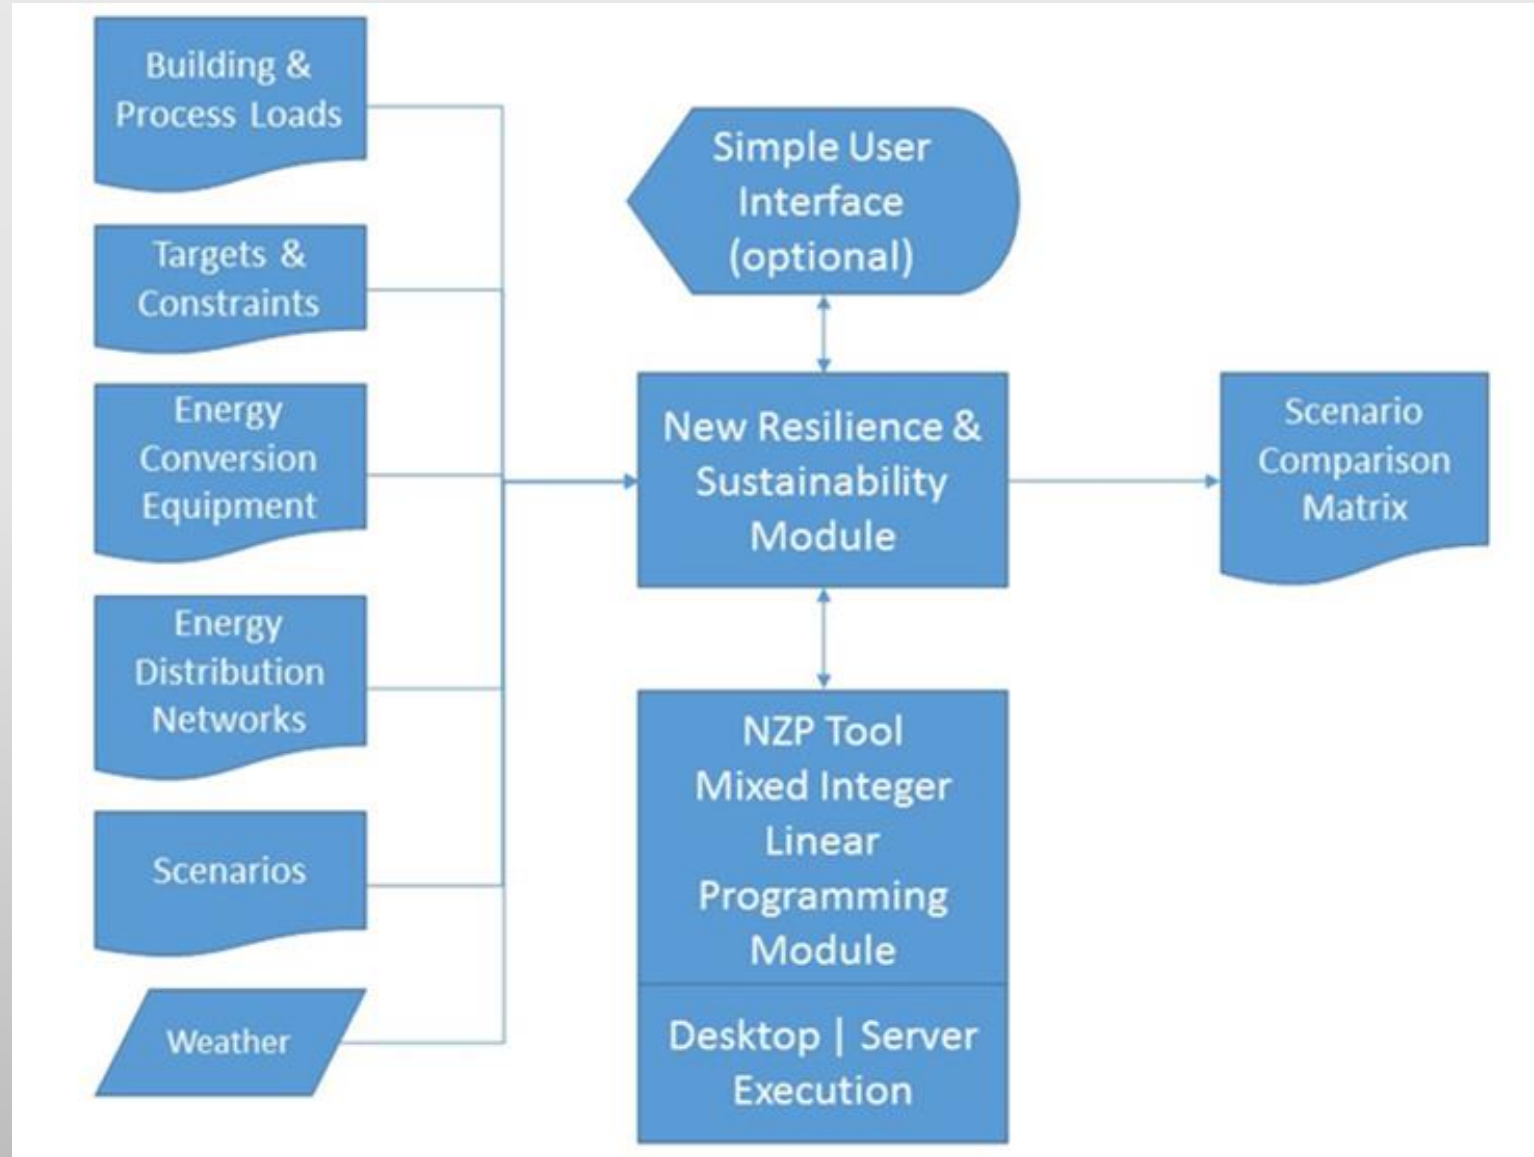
Building & Process Loads

Targets & Constraints

Energy Conversion Equipment

Energy Distribution Networks

Scenarios

Weather

Simple User Interface (optional)

New Resilience & Sustainability Module

NZP Tool Mixed Integer Linear Programming Module

Desktop | Server Execution

Scenario Comparison Matrix